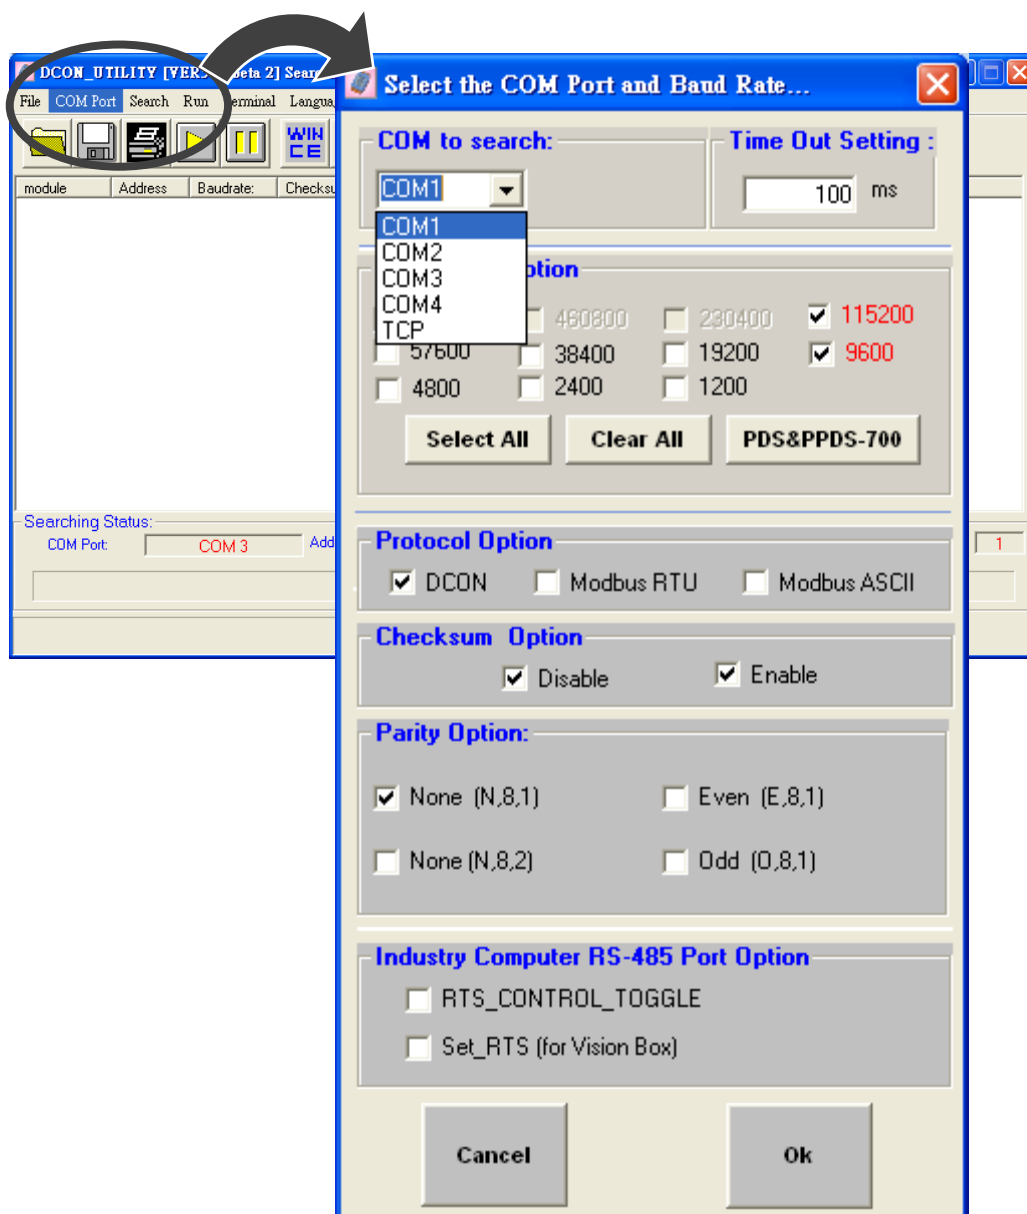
DCON_UTILITY [VERS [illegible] beta 2] Sear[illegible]

File COM Port Search Run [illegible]erminal Langu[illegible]

WIN CE

module Address Baudrate: Checksu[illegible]

Searching Status:

COM Port: COM 3 Add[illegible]

1

Select the COM Port and Baud Rate...

COM to search:

COM1

COM1
COM2
COM3
COM4
TCP

Time Out Setting :

100 ms

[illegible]ption

460800 230400 115200
57600 38400 19200 9600
4800 2400 1200

Select All

Clear All

PDS&PPDS-700

Protocol Option

DCON Modbus RTU Modbus ASCII

Checksum Option

Disable Enable

Parity Option:

None (N,8,1) Even (E,8,1)

None (N,8,2) Odd (O,8,1)

Industry Computer RS-485 Port Option

RTS_CONTROL_TOGGLE

Set_RTS (for Vision Box)

Cancel

Ok